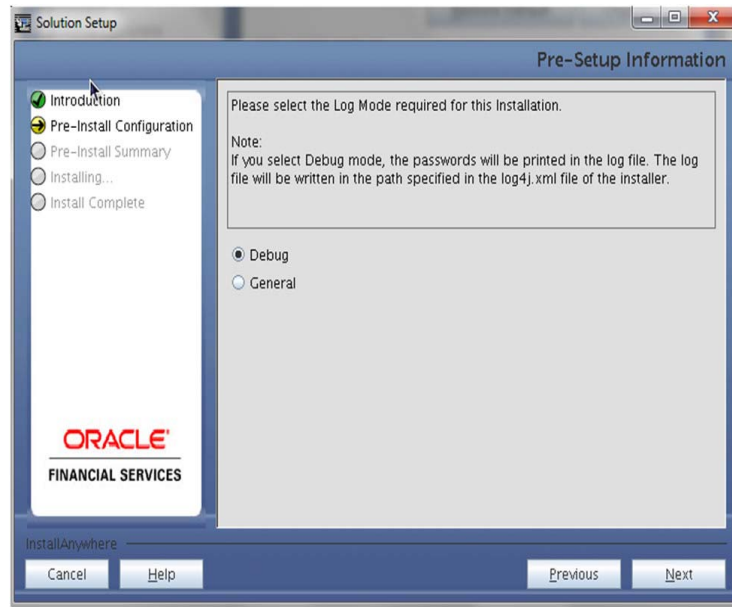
Solution Setup

Pre-Setup Information

Introduction
Pre-Install Configuration
Pre-Install Summary
Installing...
Install Complete

Please select the Log Mode required for this Installation.

Note:
If you select Debug mode, the passwords will be printed in the log file. The log file will be written in the path specified in the log4j.xml file of the installer.

Debug
General

ORACLE
FINANCIAL SERVICES

InstallAnywhere

Cancel
Help
Previous
Next